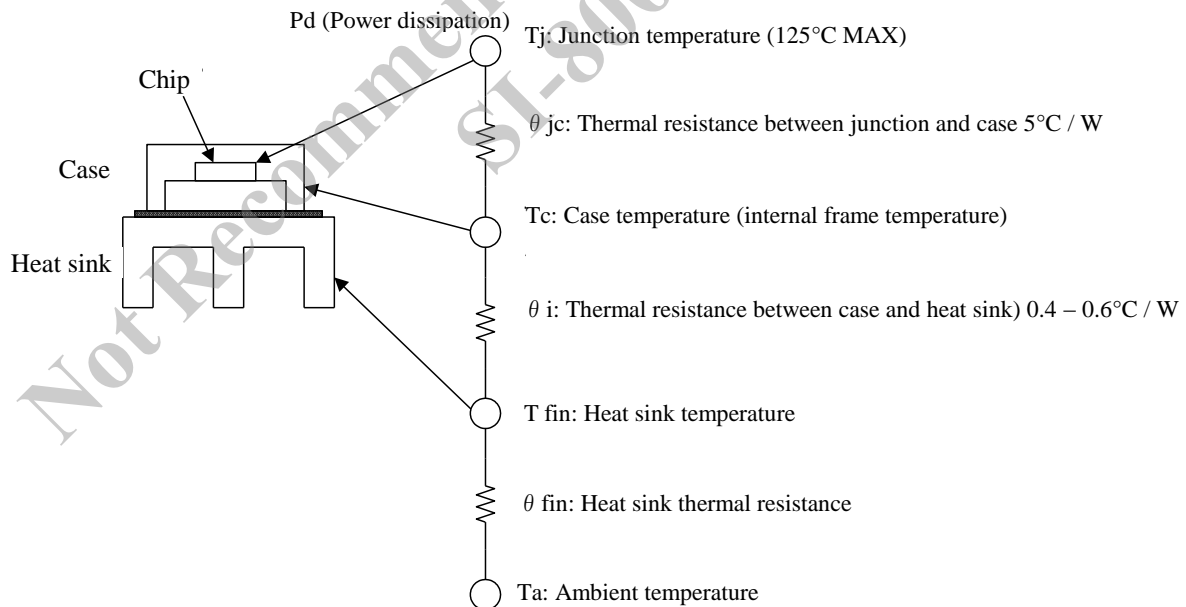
Pd (Power dissipation)

Chip

Case

Heat sink

Tj: Junction temperature (125°C MAX)

$\theta$ jc: Thermal resistance between junction and case 5°C / W

Tc: Case temperature (internal frame temperature)

$\theta$ i: Thermal resistance between case and heat sink) 0.4 – 0.6°C / W

T fin: Heat sink temperature

$\theta$ fin: Heat sink thermal resistance

Ta: Ambient temperature

Not Recommended SI-80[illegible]